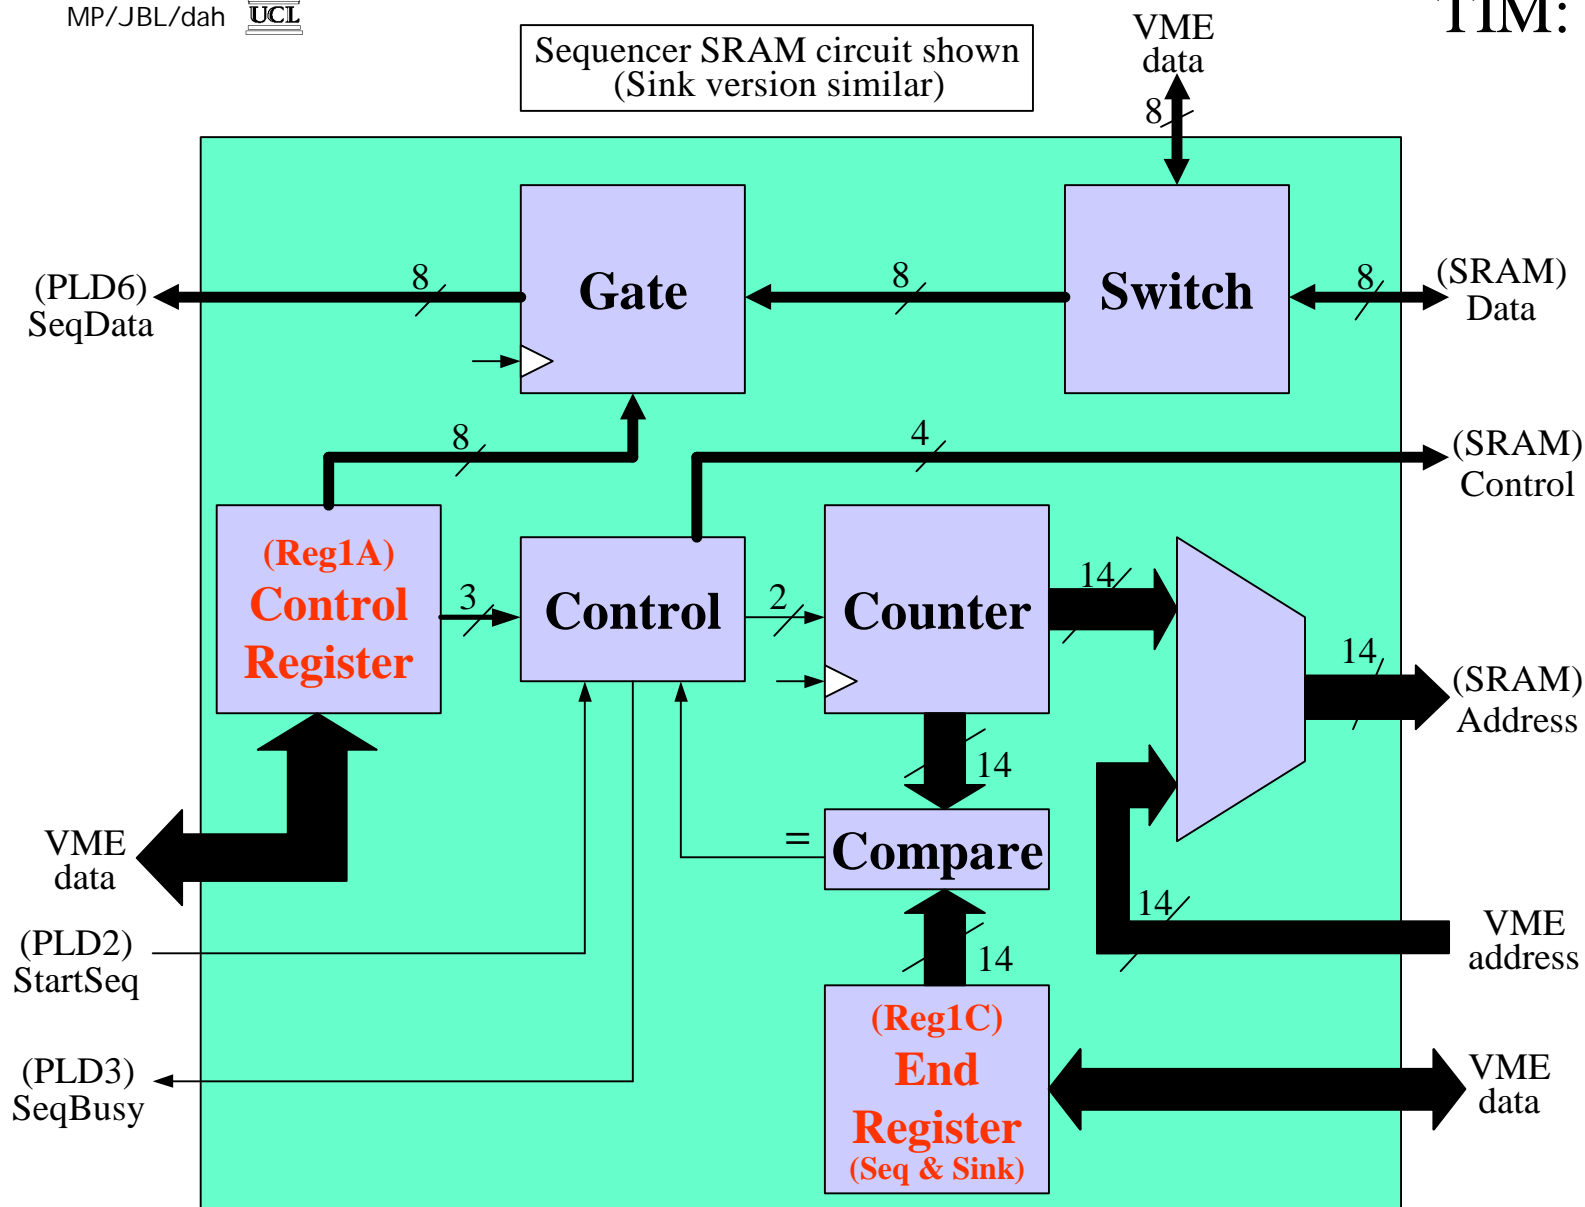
MP/JBL/dah UCL

TIM:

Sequencer SRAM circuit shown
(Sink version similar)

VME
data
8

(PLD6)
SeqData

8

Gate

8

Switch

8

(SRAM)
Data

8

4

(SRAM)
Control

(Reg1A)
Control
Register

3

Control

2

Counter

14

14

(SRAM)
Address

14

=

Compare

VME
data

(PLD2)
StartSeq

14

14

VME
address

(PLD3)
SeqBusy

(Reg1C)
End
Register
(Seq & Sink)

VME
data